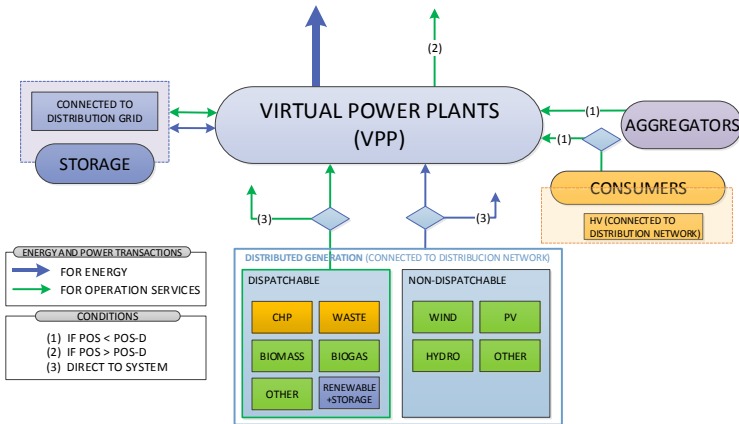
VIRTUAL POWER PLANTS
(VPP)

(2)

CONNECTED TO DISTRIBUTION GRID

STORAGE

(1)

AGGREGATORS

(1)

CONSUMERS

HV (CONNECTED TO DISTRIBUTION NETWORK)

(3)

(3)

ENERGY AND POWER TRANSACTIONS
FOR ENERGY
FOR OPERATION SERVICES

CONDITIONS
(1) IF POS < POS-D
(2) IF POS > POS-D
(3) DIRECT TO SYSTEM

DISTRIBUTED GENERATION (CONNECTED TO DISTRIBUCION NETWORK)

DISPATCHABLE

| CHP | WASTE |
|---|---|
| BIOMASS | BIOGAS |
| OTHER | RENEWABLE +STORAGE |

NON-DISPATCHABLE

| WIND | PV |
|---|---|
| HYDRO | OTHER |